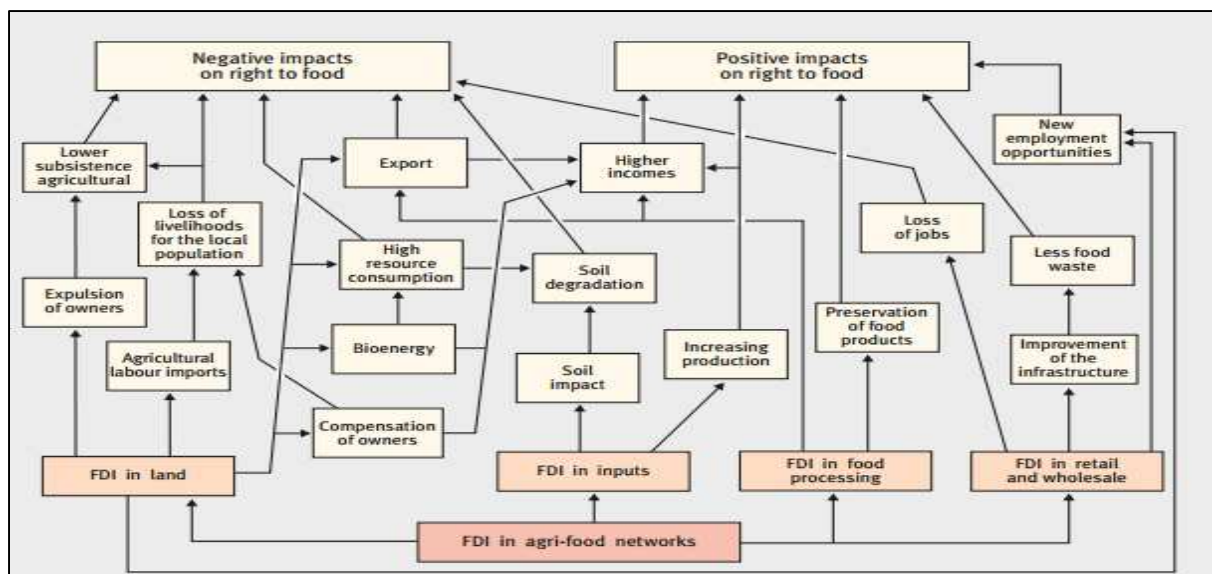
Negative impacts on right to food

Positive impacts on right to food

Lower subsistence agricultural

Export

Higher incomes

New employment opportunities

Loss of livelihoods for the local population

High resource consumption

Soil degradation

Loss of jobs

Less food waste

Expulsion of owners

Preservation of food products

Agricultural labour imports

Bioenergy

Increasing production

Improvement of the infrastructure

Soil impact

Compensation of owners

FDI in land

FDI in inputs

FDI in food processing

FDI in retail and wholesale

FDI in agri-food networks